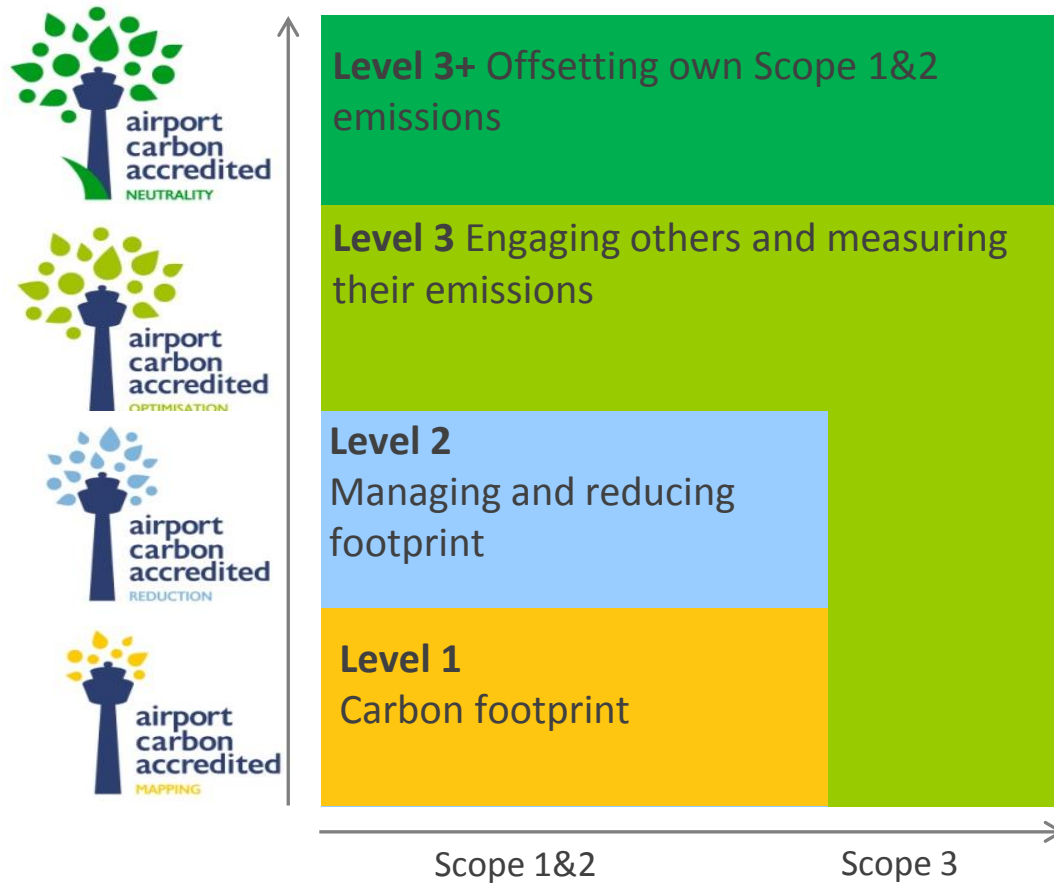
airport carbon accredited
NEUTRALITY

airport carbon accredited
OPTIMISATION

airport carbon accredited
REDUCTION

airport carbon accredited
MAPPING

**Level 3+** Offsetting own Scope 1&2 emissions

**Level 3** Engaging others and measuring their emissions

**Level 2**
Managing and reducing footprint

**Level 1**
Carbon footprint

Scope 1&2

Scope 3